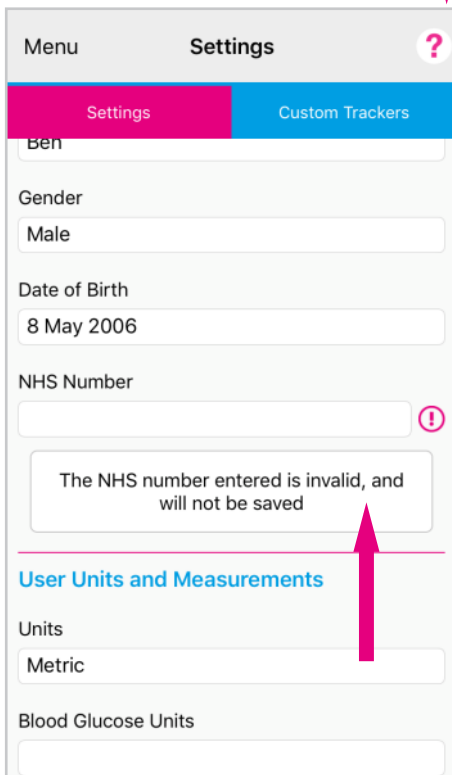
Menu
Settings
?

Settings
Custom Trackers

Ben

Gender
Male

Date of Birth
8 May 2006

NHS Number
!

The NHS number entered is invalid, and will not be saved

User Units and Measurements

Units
Metric

Blood Glucose Units